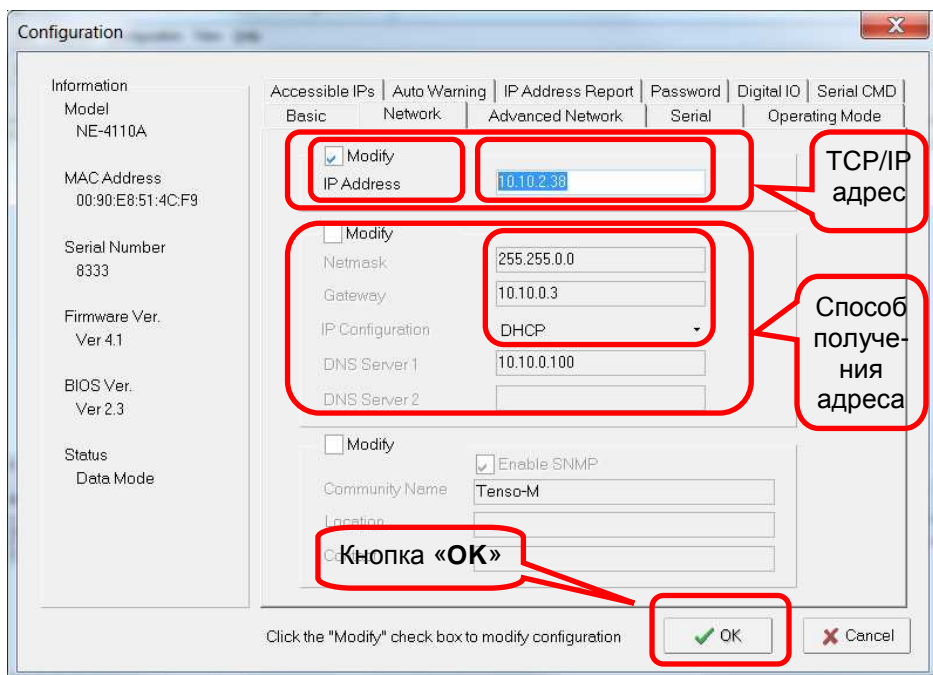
Configuration

Information
Model
NE-4110A

MAC Address
00:90:E8:51:4C:F9

Serial Number
8333

Firmware Ver.
Ver 4.1

BIOS Ver.
Ver 2.3

Status
Data Mode

Accessible IPs | Auto Warning | IP Address Report | Password | Digital IO | Serial CMD
Basic | Network | Advanced Network | Serial | Operating Mode

Modify
IP Address 10.10.2.38

TCP/IP адрес

Modify
Netmask 255.255.0.0
Gateway 10.10.0.3
IP Configuration DHCP
DNS Server 1 10.10.0.100
DNS Server 2

Способ получения адреса

Modify
Enable SNMP
Community Name Tenso-M
Location
Co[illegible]

Кнопка «OK»

Click the "Modify" check box to modify configuration

OK
Cancel